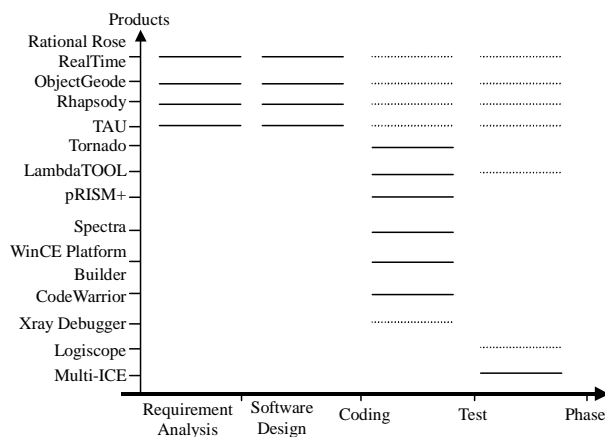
Products

Rational Rose RealTime
ObjectGeode
Rhapsody
TAU
Tornado
LambdaTOOL
pRISM+
Spectra
WinCE Platform Builder
CodeWarrior
Xray Debugger
Logiscope
Multi-ICE

Requirement Analysis
Software Design
Coding
Test
Phase